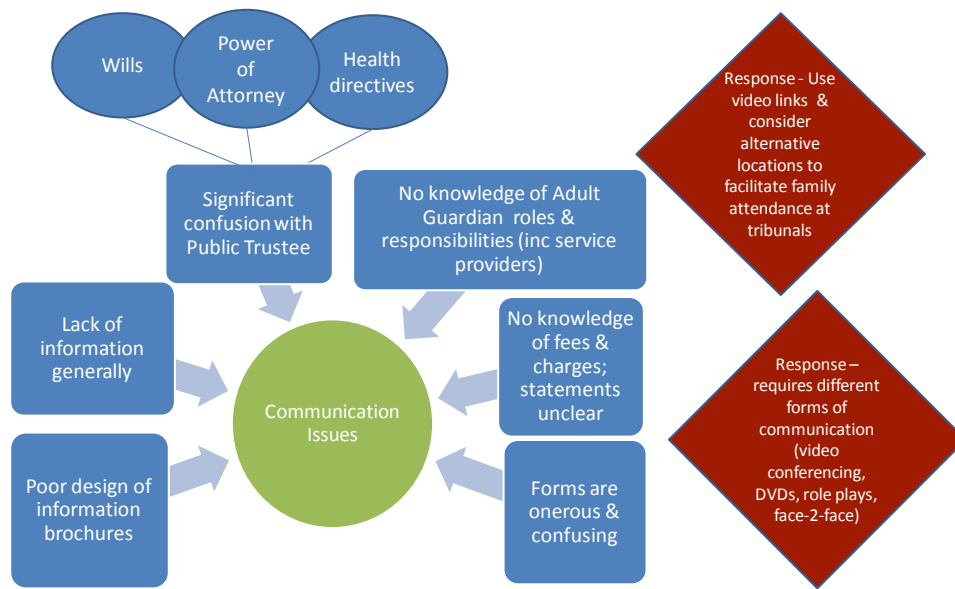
Wills

Power of Attorney

Health directives

Significant confusion with Public Trustee

No knowledge of Adult Guardian roles & responsibilities (inc service providers)

Response - Use video links & consider alternative locations to facilitate family attendance at tribunals

Lack of information generally

Communication Issues

No knowledge of fees & charges; statements unclear

Response – requires different forms of communication (video conferencing, DVDs, role plays, face-2-face)

Poor design of information brochures

Forms are onerous & confusing